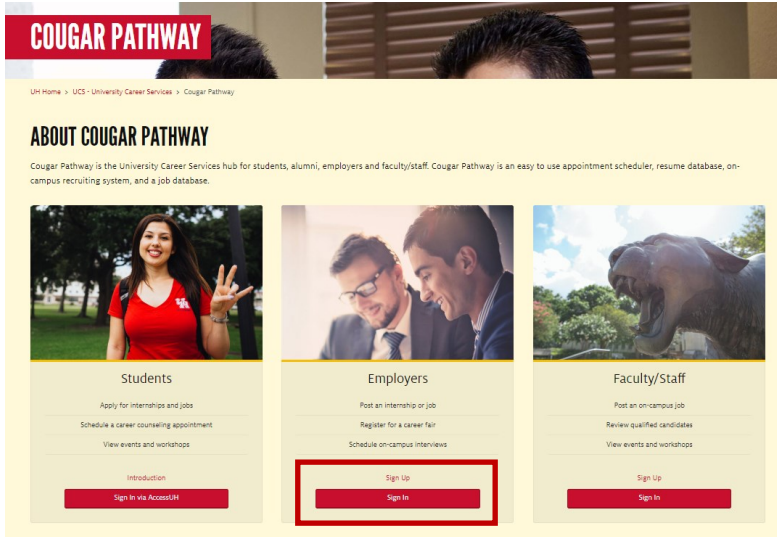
COUGAR PATHWAY

UH Home > UCS - University Career Services > Cougar Pathway

ABOUT COUGAR PATHWAY

Cougar Pathway is the University Career Services hub for students, alumni, employers and faculty/staff. Cougar Pathway is an easy to use appointment scheduler, resume database, on-campus recruiting system, and a job database.

Students

Apply for internships and jobs

Schedule a career counseling appointment

View events and workshops

Introduction

Sign In via AccessUH

Employers

Post an internship or job

Register for a career fair

Schedule on-campus interviews

Sign Up

Sign In

Faculty/Staff

Post an on-campus job

Review qualified candidates

View events and workshops

Sign Up

Sign In